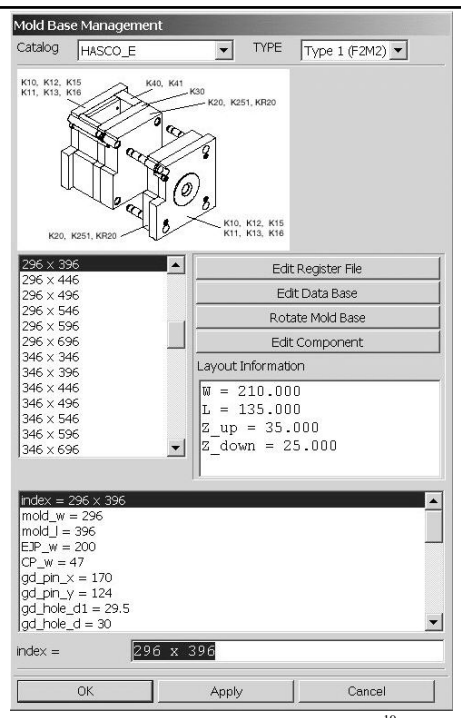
Mold Base Management

Catalog HASCO_E TYPE Type 1 (F2M2)

K10, K12, K15
K11, K13, K16

K40, K41

K30

K20, K251, KR20

K20, K251, KR20

K10, K12, K15
K11, K13, K16

296 x 396
296 x 446
296 x 496
296 x 546
296 x 596
296 x 696
346 x 346
346 x 396
346 x 446
346 x 496
346 x 546
346 x 596
346 x 696

Edit Register File

Edit Data Base

Rotate Mold Base

Edit Component

Layout Information

W = 210.000
L = 135.000
Z_up = 35.000
Z_down = 25.000

index = 296 x 396
mold_w = 296
mold_l = 396
EJP_w = 200
CP_w = 47
gd_pin_x = 170
gd_pin_y = 124
gd_hole_d1 = 29.5
gd_hole_d = 30

index = 296 x 396

OK Apply Cancel

10